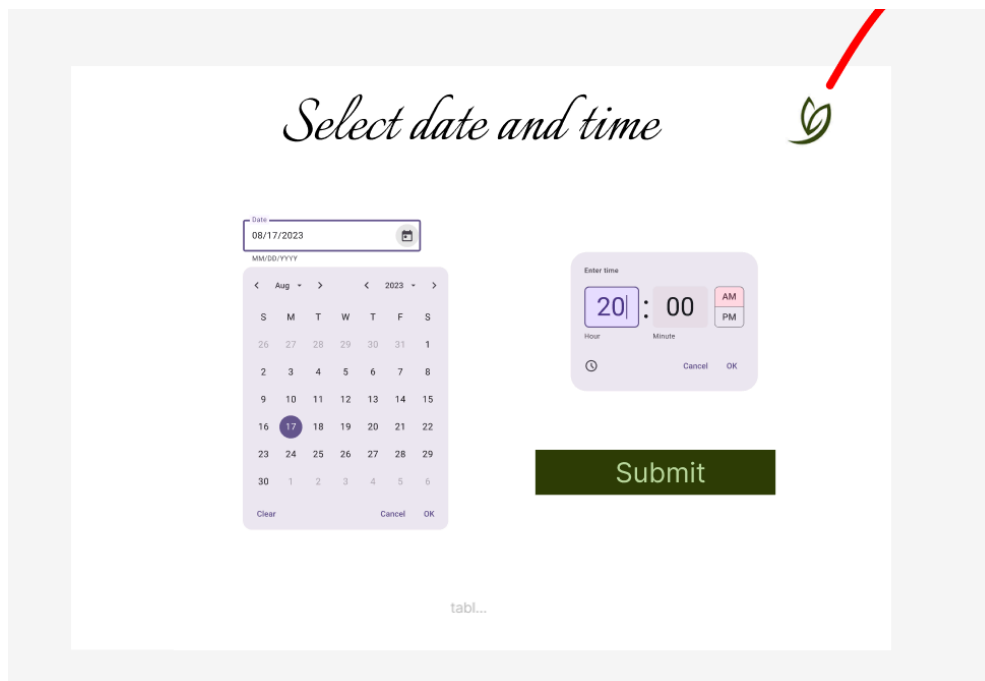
Select date and time

Date
08/17/2023
MM/DD/YYYY

Aug 2023

| S | M | T | W | T | F | S |
|---|---|---|---|---|---|---|
| 26 | 27 | 28 | 29 | 30 | 31 | 1 |
| 2 | 3 | 4 | 5 | 6 | 7 | 8 |
| 9 | 10 | 11 | 12 | 13 | 14 | 15 |
| 16 | 17 | 18 | 19 | 20 | 21 | 22 |
| 23 | 24 | 25 | 26 | 27 | 28 | 29 |
| 30 | 1 | 2 | 3 | 4 | 5 | 6 |

Clear Cancel OK

Enter time
20 : 00
Hour Minute
AM
PM
Cancel OK

Submit

tabl...